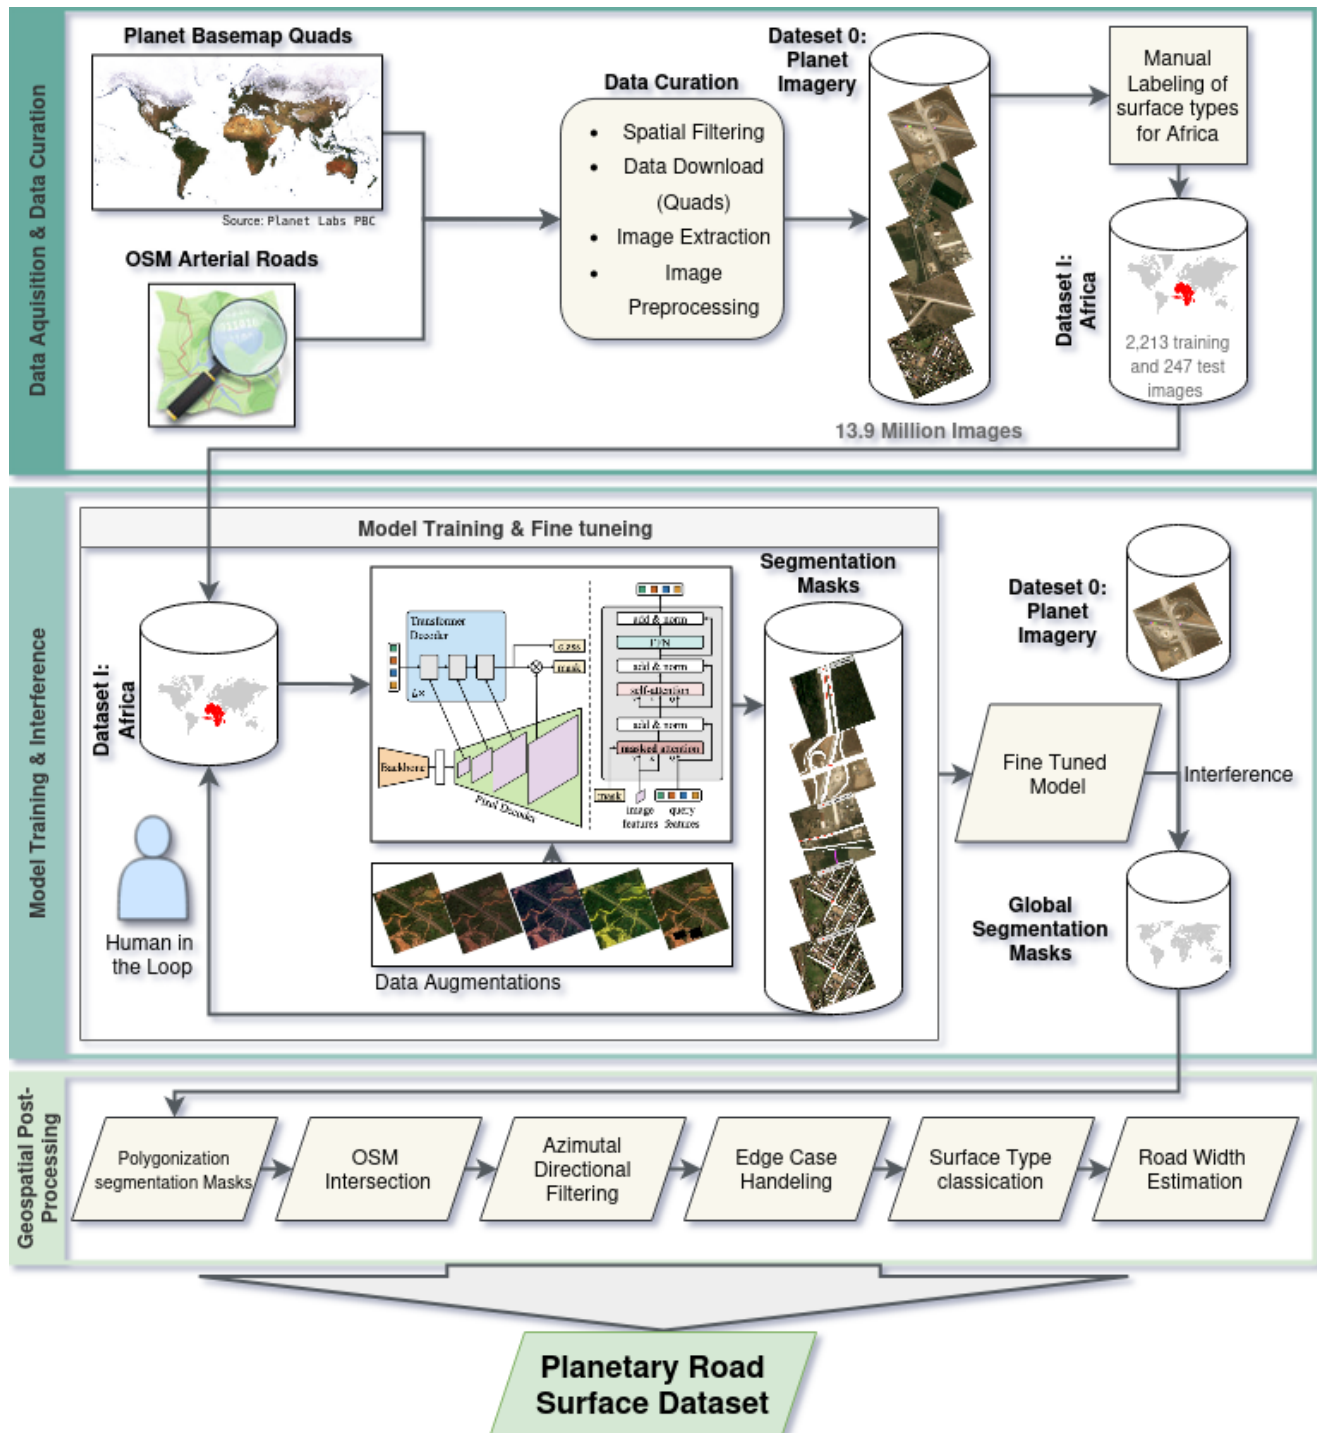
Data Aquisition & Data Curation

Planet Basemap Quads

Source: Planet Labs PBC

OSM Arterial Roads

Data Curation

- Spatial Filtering
- Data Download (Quads)
- Image Extraction
- Image Preprocessing

Dateset 0: Planet Imagery

13.9 Million Images

Manual Labeling of surface types for Africa

Dataset I: Africa

2,213 training and 247 test images

Model Training & Interference

Model Training & Fine tuneing

Dataset I: Africa

Transformer Decoder

$L\times$

class

mask

Backbone

Pixel Decoder

add & norm

FFN

add & norm

self-attention

add & norm

masked attention

mask

image features

query features

Data Augmentations

Human in the Loop

Segmentation Masks

Dateset 0: Planet Imagery

Fine Tuned Model

Interference

Global Segmentation Masks

Geospatial Post-Processing

Polygonization segmentation Masks

OSM Intersection

Azimutal Directional Filtering

Edge Case Handeling

Surface Type classication

Road Width Estimation

Planetary Road Surface Dataset